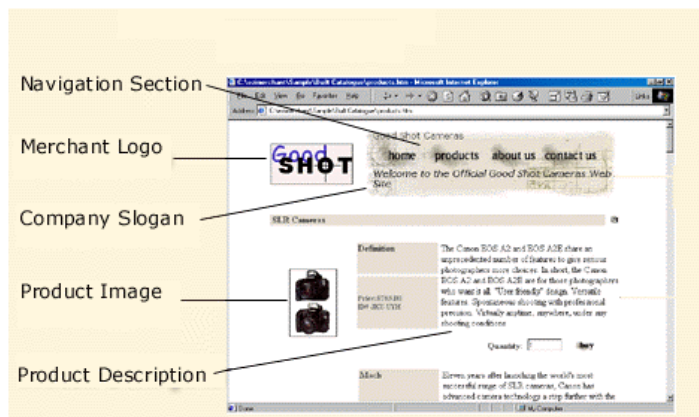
Navigation Section

Merchant Logo

Company Slogan

Product Image

Product Description

C:\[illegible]\Sample\Shot Catalogue\products.htm - Microsoft Internet Explorer

File Edit View Go Favorites Help

Address C:\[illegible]\Sample\Shot Catalogue\products.htm

Good SHOT

Good Shot Cameras

home products about us contact us

Welcome to the Official Good Shot Cameras Web Site

SLR Cameras

| Definition | The Canon EOS A2 and EOS A2E share an unprecedented number of features to give serious photographers more choices. In short, the Canon EOS A2 and EOS A2E are for those photographers who want it all. "User friendly" design. Versatile features. Spontaneous shooting with professional precision. Virtually anytime, anywhere, under any shooting conditions |
|---|---|
| Price: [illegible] | |

Quantity: Buy

| Mach | Eleven years after launching the world's most successful range of SLR cameras, Canon has advanced camera technology a step further with the |
|---|---|

Done

My Computer